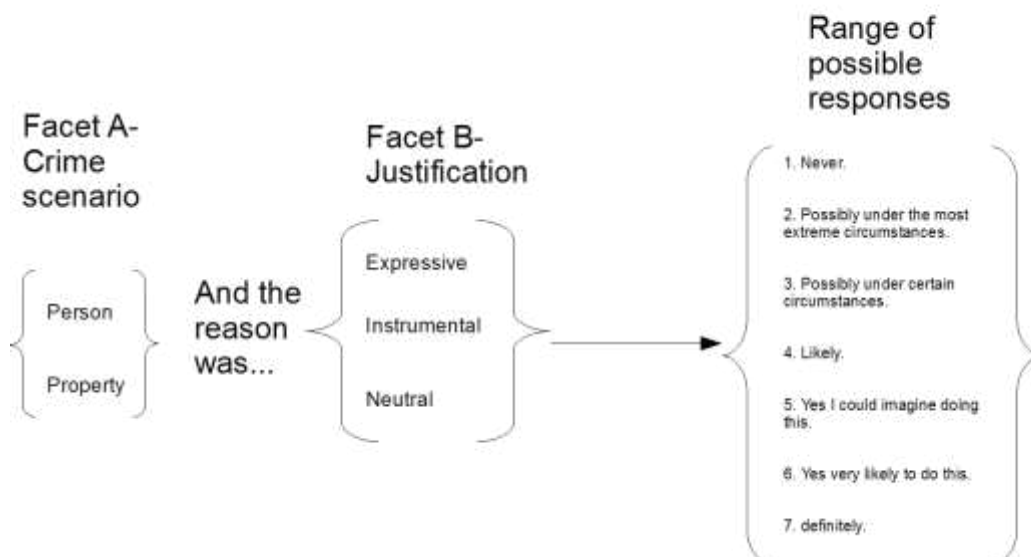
Facet A-
Crime
scenario

Person

Property

And the
reason
was...

Facet B-
Justification

Expressive

Instrumental

Neutral

Range of
possible
responses

1. Never.

2. Possibly under the most extreme circumstances.

3. Possibly under certain circumstances.

4. Likely.

5. Yes I could imagine doing this.

6. Yes very likely to do this.

7. definitely.